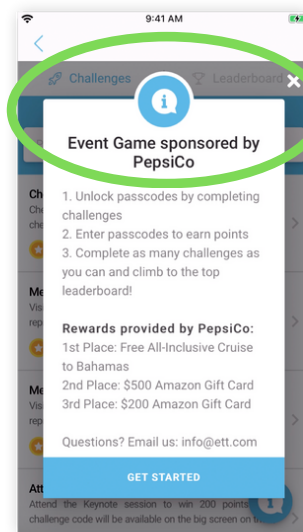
9:41 AM

Challenges

Leaderboard

Event Game sponsored by PepsiCo

1. Unlock passcodes by completing challenges
2. Enter passcodes to earn points
3. Complete as many challenges as you can and climb to the top leaderboard!

Rewards provided by PepsiCo:
1st Place: Free All-Inclusive Cruise to Bahamas
2nd Place: $500 Amazon Gift Card
3rd Place: $200 Amazon Gift Card

Questions? Email us: info@ett.com

GET STARTED

Ch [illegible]

Me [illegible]

Me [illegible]

Att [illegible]
Attend the Keynote session to win 200 points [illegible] challenge code will be available on the big screen on th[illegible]